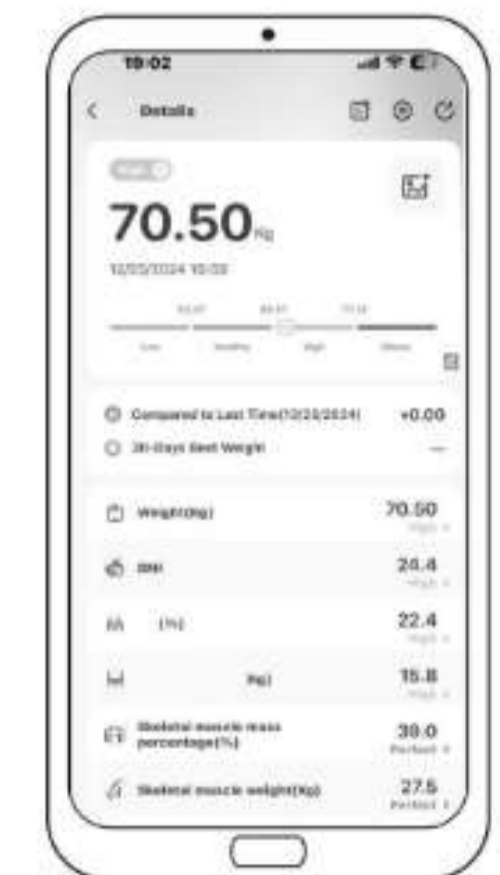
19:02

Details

70.50Kg

12/25/2024 19:02

Low Healthy High Obese

Compared to Last Time(12/25/2024) +0.00

30-Days Best Weight —

Weight(Kg) 70.50 High

BMI 24.4 High

(%) 22.4 High

Kg) 15.8 High

Skeletal muscle mass percentage(%) 39.0 Perfect

Skeletal muscle weight(Kg) 27.5 Perfect